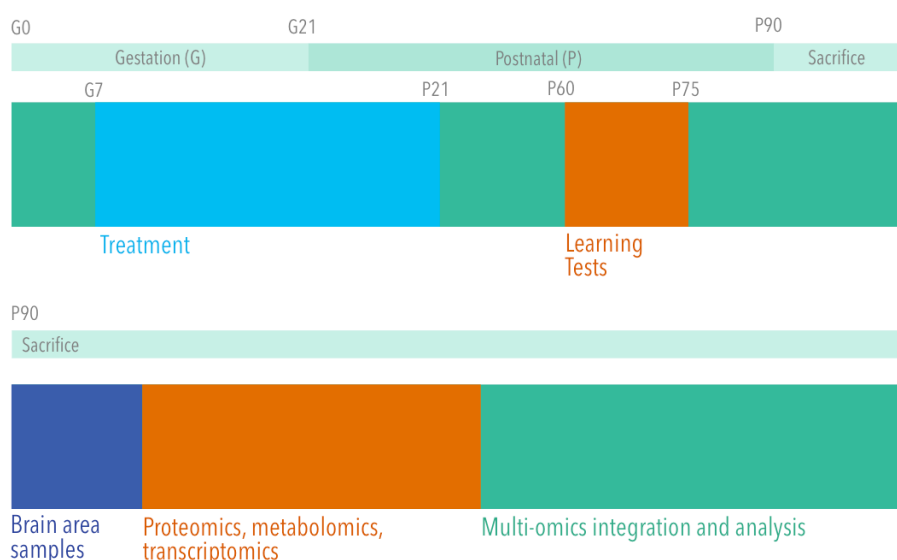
G0
G21
P90
Gestation (G)
Postnatal (P)
Sacrifice
G7
P21
P60
P75
Treatment
Learning Tests

P90
Sacrifice

Brain area samples
Proteomics, metabolomics, transcriptomics
Multi-omics integration and analysis